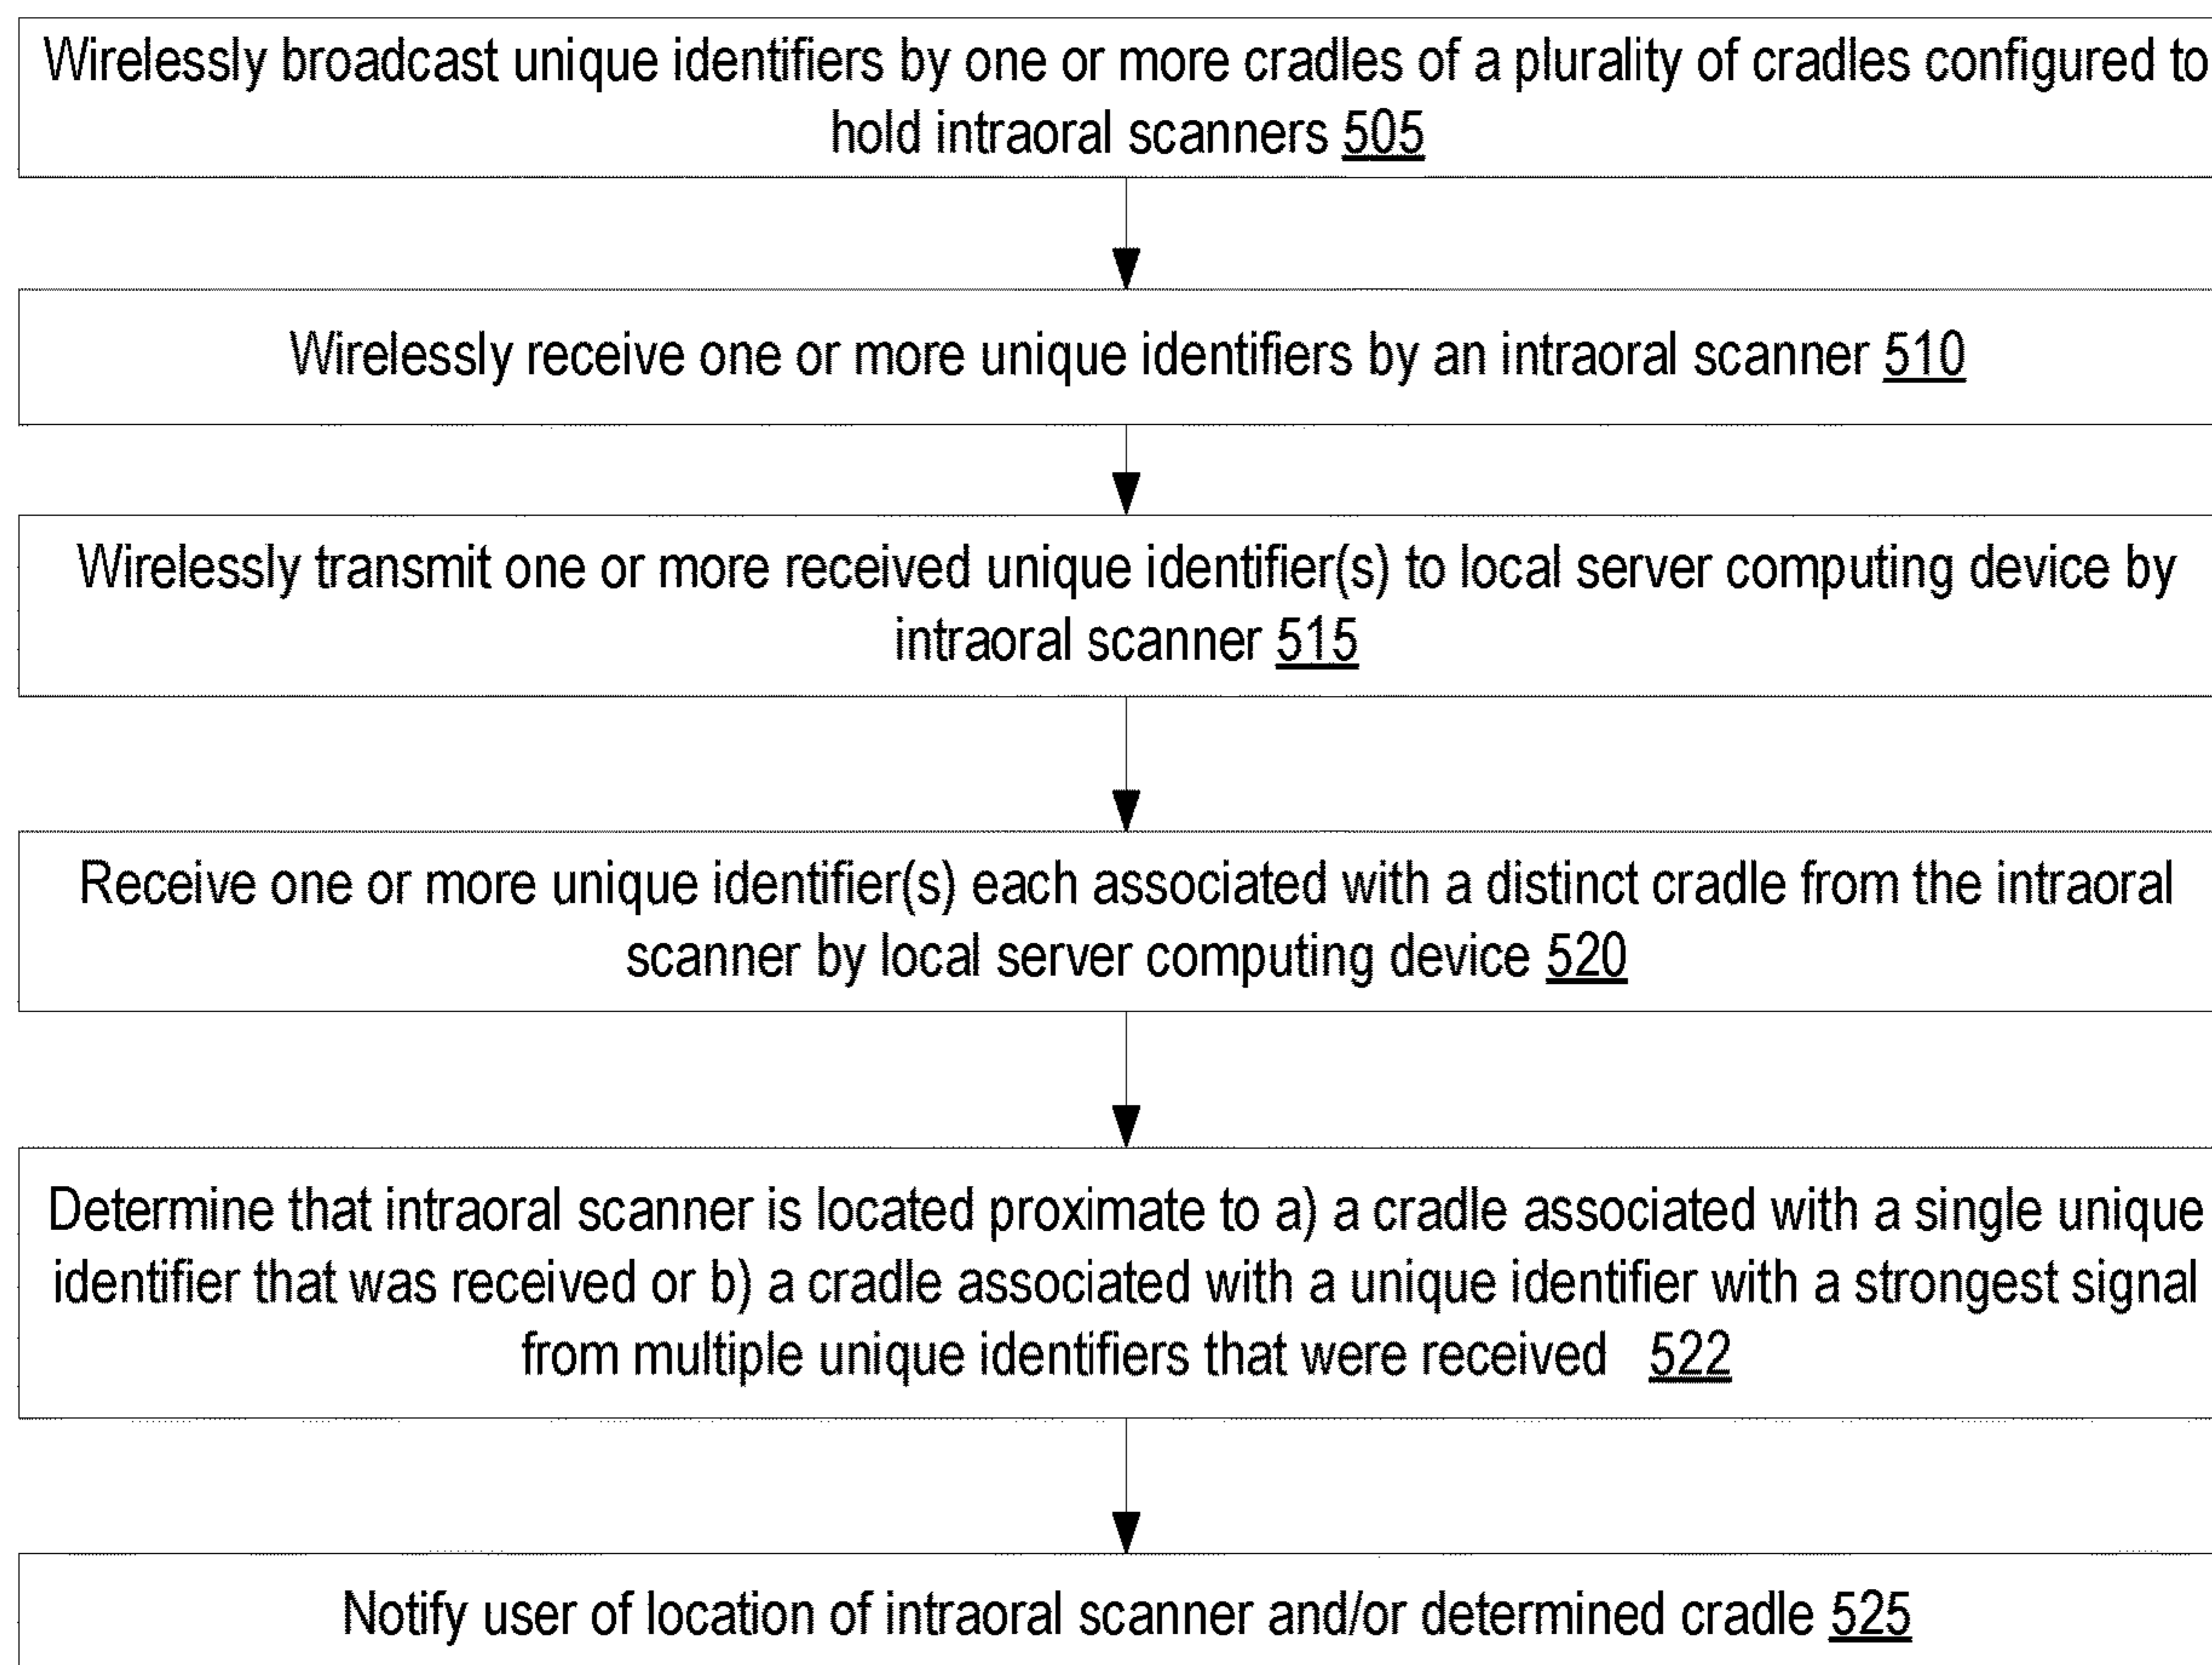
Wirelessly broadcast unique identifiers by one or more cradles of a plurality of cradles configured to hold intraoral scanners 505

Wirelessly receive one or more unique identifiers by an intraoral scanner 510

Wirelessly transmit one or more received unique identifier(s) to local server computing device by intraoral scanner 515

Receive one or more unique identifier(s) each associated with a distinct cradle from the intraoral scanner by local server computing device 520

Determine that intraoral scanner is located proximate to a) a cradle associated with a single unique identifier that was received or b) a cradle associated with a unique identifier with a strongest signal from multiple unique identifiers that were received 522

Notify user of location of intraoral scanner and/or determined cradle 525